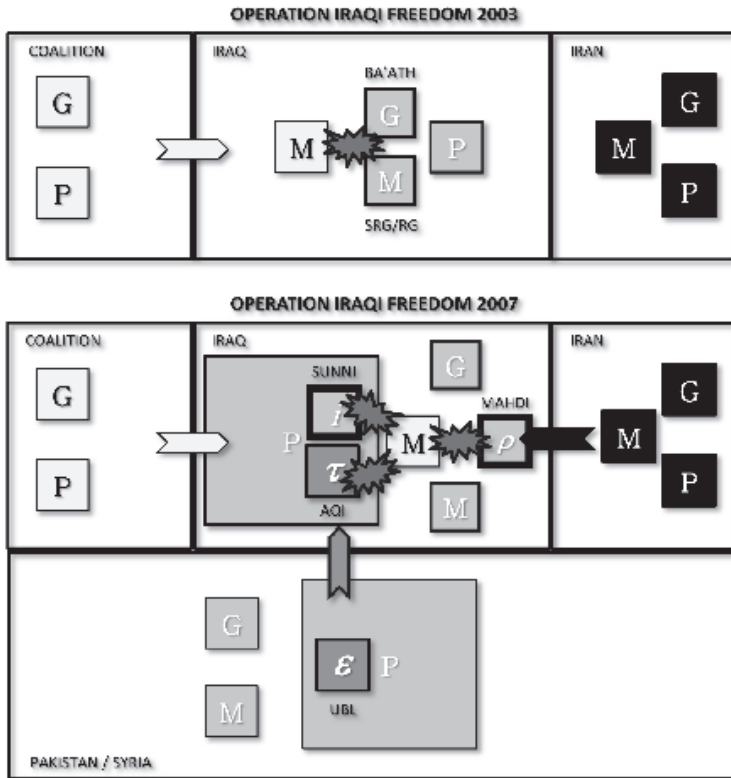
OPERATION IRAQI FREEDOM 2003

COALITION

G

P

IRAQ

BA'ATH

M

G

P

M

SRG/RG

IRAN

G

M

P

OPERATION IRAQI FREEDOM 2007

COALITION

G

P

IRAQ

SUNNI

$i$

P

$\tau$

AQI

G

M

MAHDI

$\rho$

M

IRAN

G

M

P

G

M

$\varepsilon$

P

UBL

PAKISTAN / SYRIA